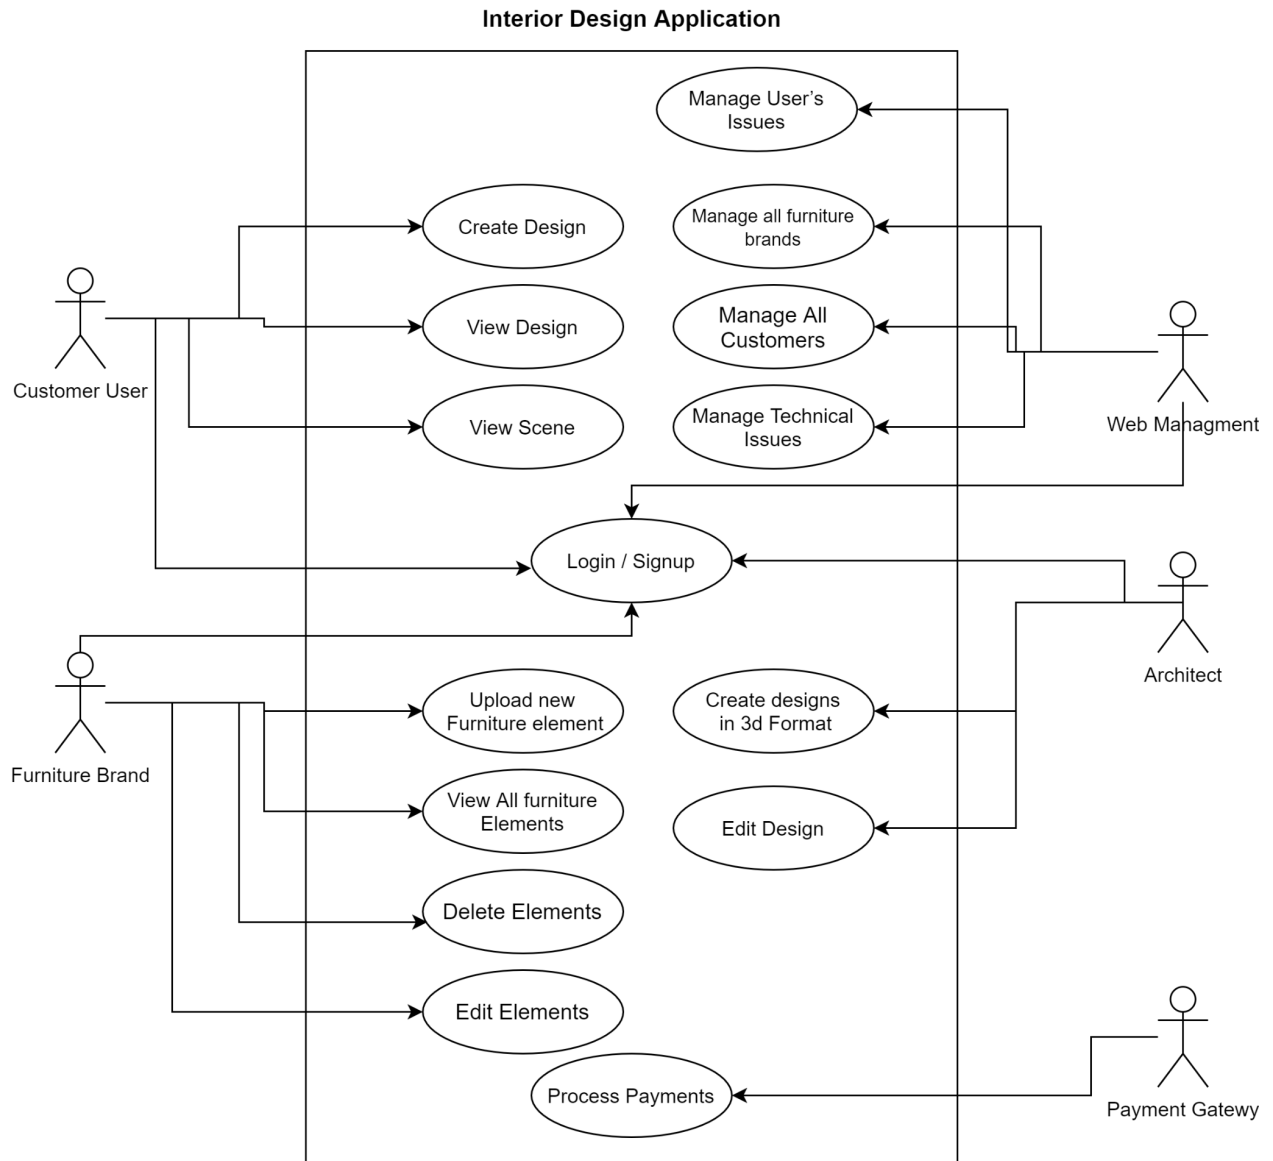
Interior Design Application

Manage User's Issues

Create Design

Manage all furniture brands

Customer User

View Design

Manage All Customers

View Scene

Manage Technical Issues

Web Managment

Login / Signup

Architect

Furniture Brand

Upload new Furniture element

Create designs in 3d Format

View All furniture Elements

Edit Design

Delete Elements

Edit Elements

Process Payments

Payment Gatewy